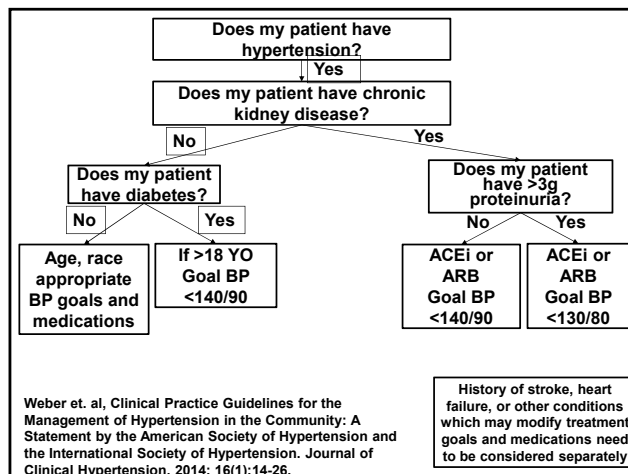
Does my patient have hypertension?

Yes

Does my patient have chronic kidney disease?

No

Yes

Does my patient have diabetes?

Does my patient have >3g proteinuria?

No

Yes

No

Yes

Age, race appropriate BP goals and medications

If >18 YO Goal BP <140/90

ACEi or ARB Goal BP <140/90

ACEi or ARB Goal BP <130/80

Weber et. al, Clinical Practice Guidelines for the Management of Hypertension in the Community: A Statement by the American Society of Hypertension and the International Society of Hypertension. Journal of Clinical Hypertension. 2014; 16(1):14-26.

History of stroke, heart failure, or other conditions which may modify treatment goals and medications need to be considered separately